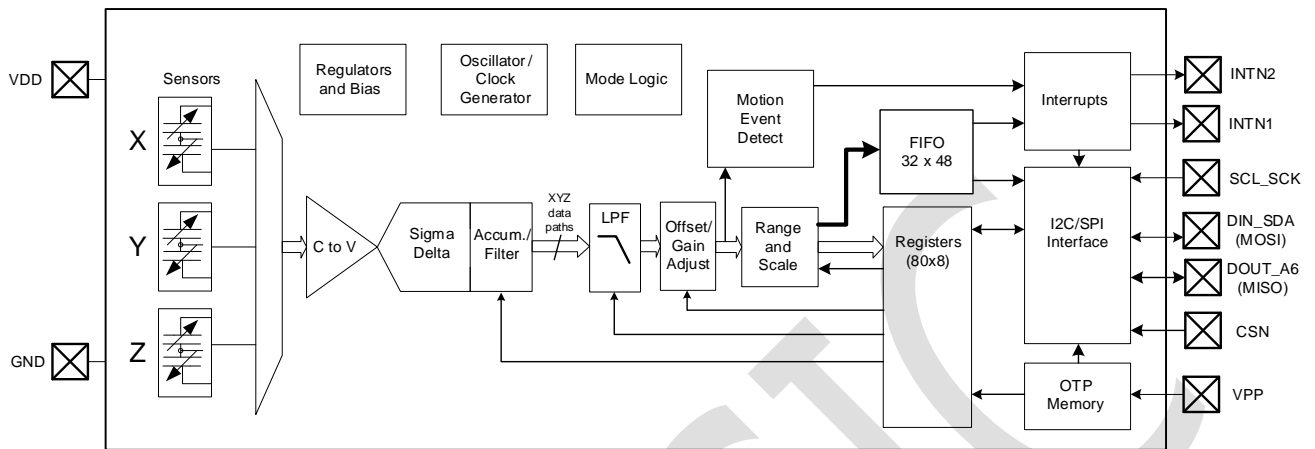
VDD
Sensors
X
Y
Z
GND
Regulators and Bias
Oscillator / Clock Generator
Mode Logic
Motion Event Detect
FIFO 32 x 48
Interrupts
INTN2
INTN1
SCL_SCK
DIN_SDA (MOSI)
DOUT_A6 (MISO)
CSN
VPP
C to V
Sigma Delta
Accum./ Filter
XYZ data paths
LPF
Offset/ Gain Adjust
Range and Scale
Registers (80x8)
I2C/SPI Interface
OTP Memory